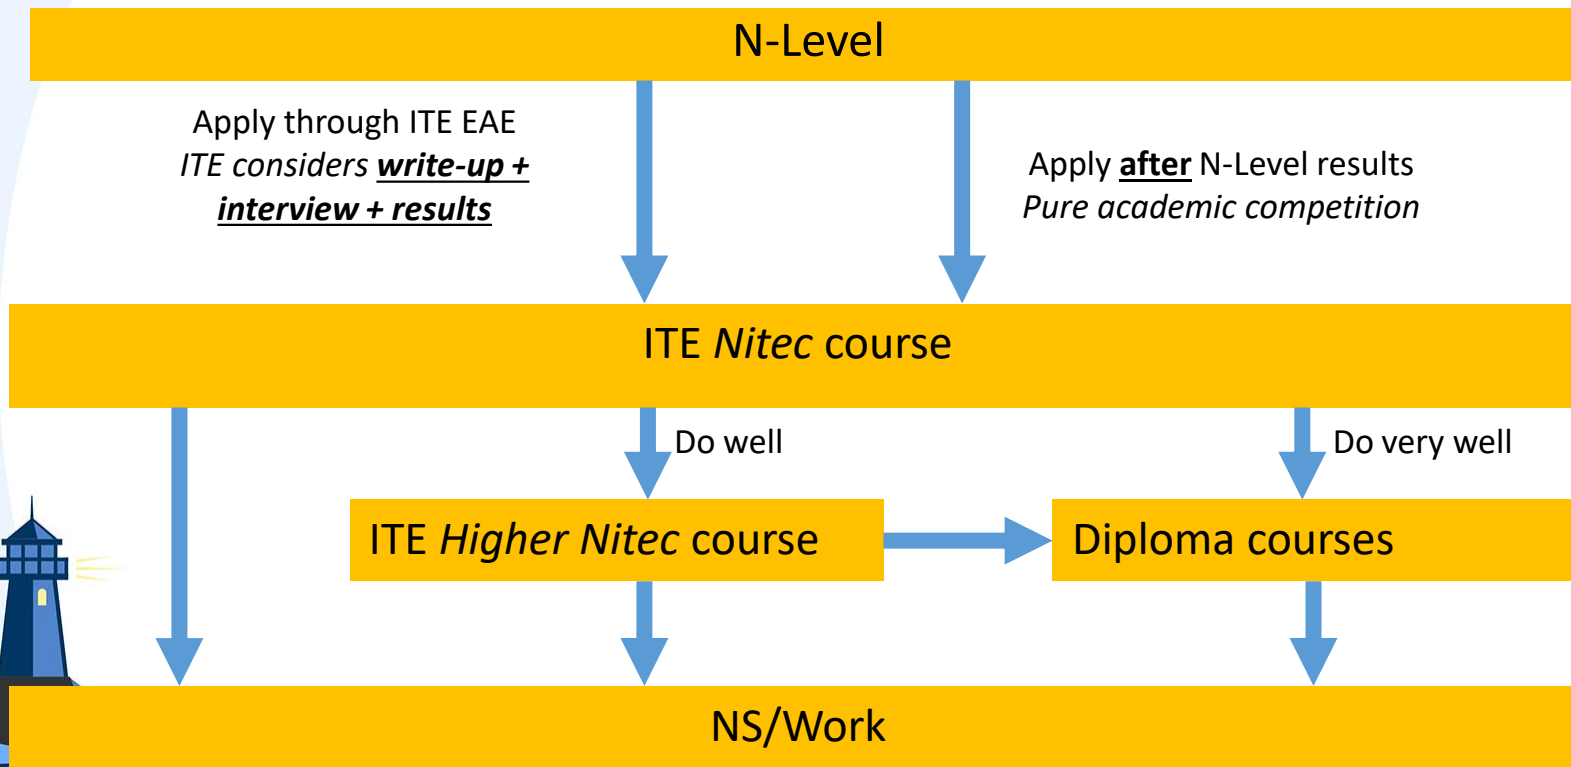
N-Level

Apply through ITE EAE
ITE considers write-up + interview + results

Apply after N-Level results
Pure academic competition

ITE Nitec course

Do well

Do very well

ITE Higher Nitec course

Diploma courses

NS/Work